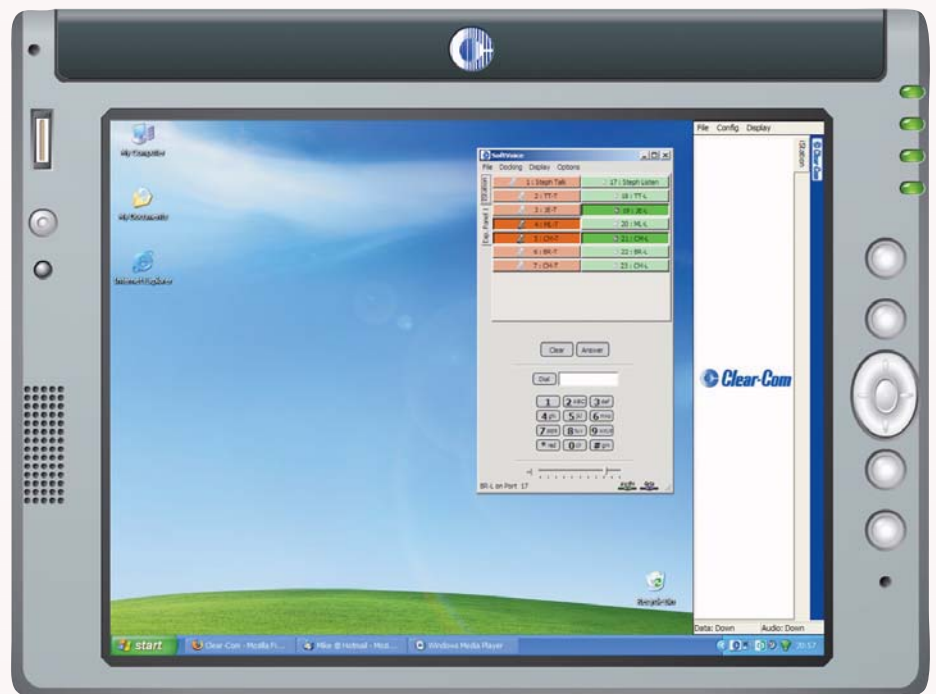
My Computer

My Documents

Internet Explorer

SoftVoice

File Docking Display Options

Station

Exp. Panel 1

1 : Steph Talk
17 : Steph Listen
2 : TT-T
18 : TT-L
3 : JE-T
19 : JE-L
4 : ML-T
20 : ML-L
5 : CH-T
21 : CH-L
6 : BR-T
22 : BR-L
7 : CH-T
23 : CH-L

Clear Answer

Dial

1 2 ABC 3 DEF
4 GHI 5 JKL 6 MNO
7 PQRS 8 TUV 9 WXYZ
* 0 #

BR-L on Port 17

File Config Display

IStation

Clear-Com

Clear-Com

Data: Down
Audio: Down

Recycle Bin

start
Clear-Com - Mozilla Fi...
Mike @ Hotmail - Micr...
Windows Media Player
20:57